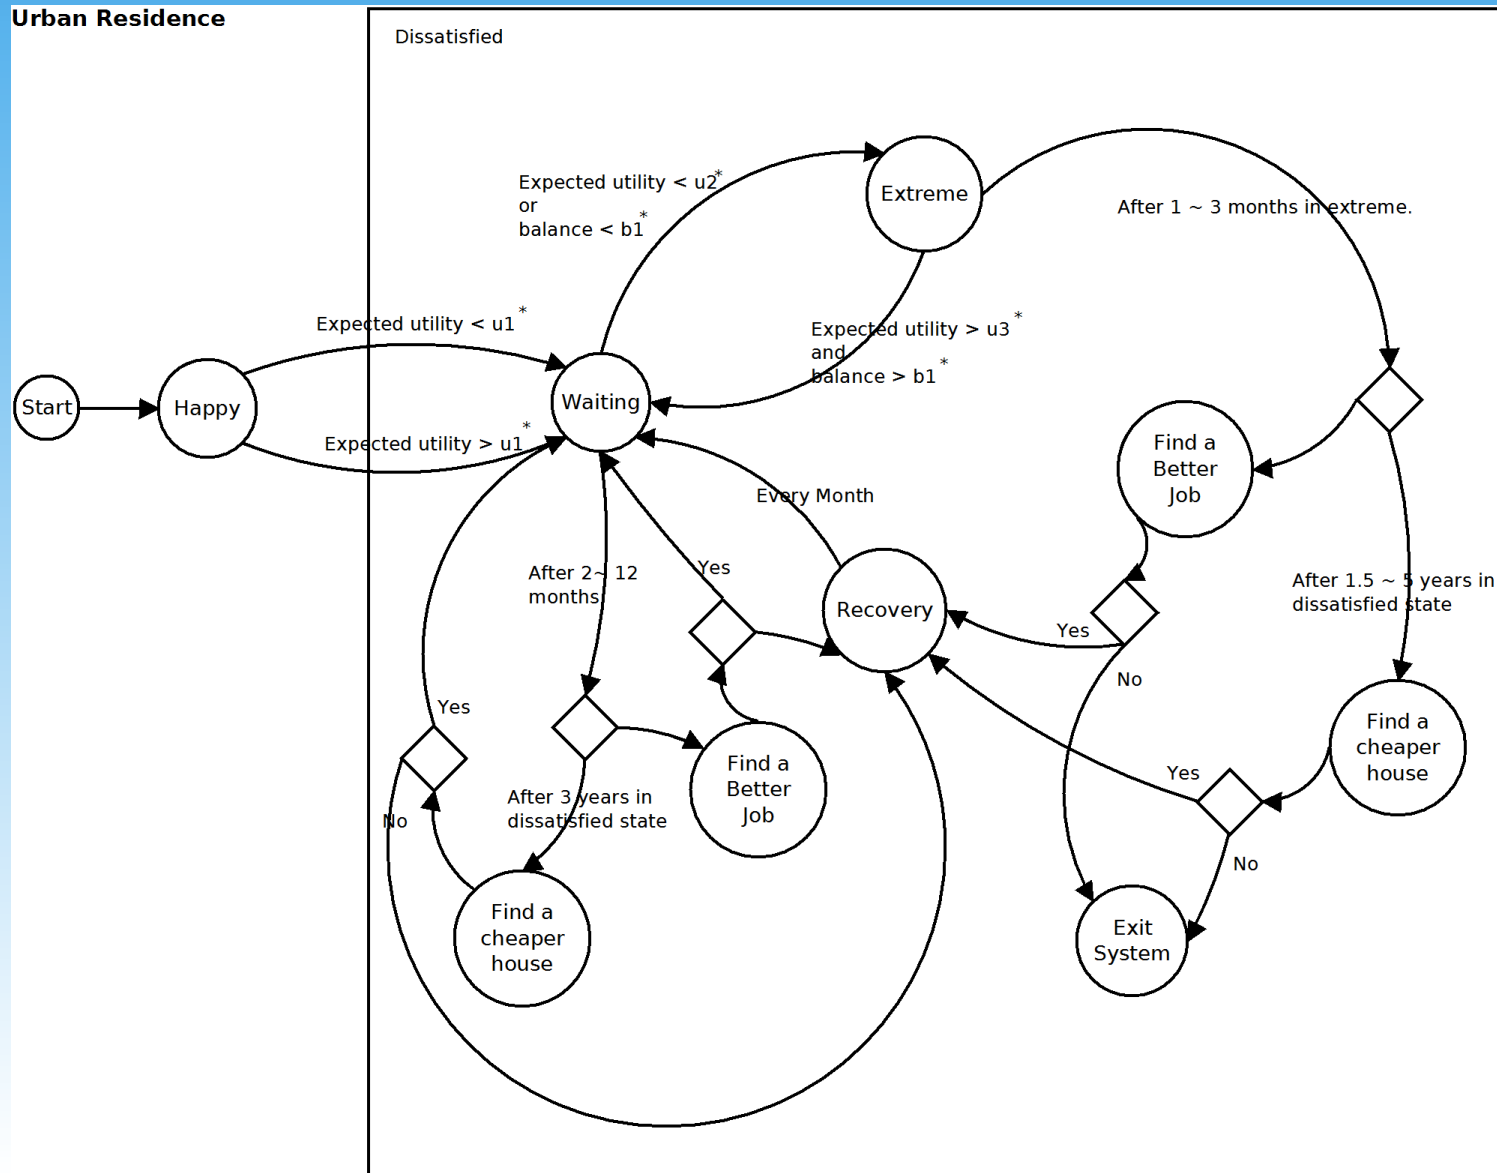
Urban Residence

Dissatisfied

Start

Happy

Expected utility < u1 *

Expected utility > u1 *

Waiting

Expected utility < u2 *
or
balance < b1 *

Extreme

Expected utility > u3 *
and
balance > b1 *

After 1 ~ 3 months in extreme.

Find a Better Job

After 1.5 ~ 5 years in dissatisfied state

Every Month

Recovery

Yes

No

Find a cheaper house

Yes

No

Exit System

After 2~ 12 months

Yes

Find a Better Job

After 3 years in dissatisfied state

Yes

No

Find a cheaper house